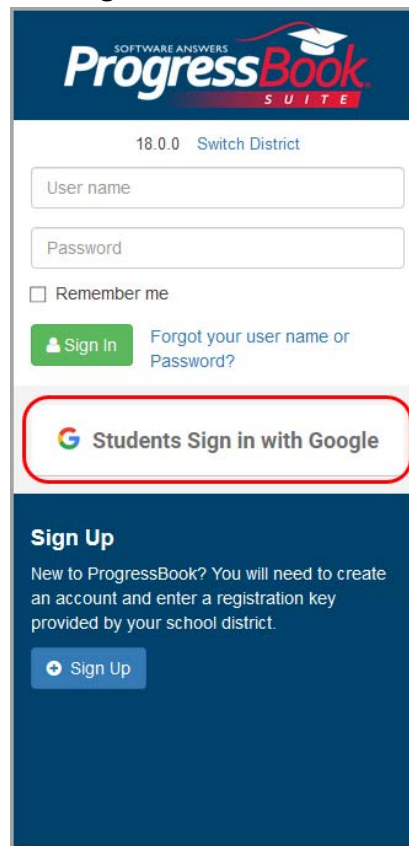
SOFTWARE ANSWERS
ProgressBook
SUITE

18.0.0 Switch District

User name

Password

Remember me

Sign In

Forgot your user name or Password?

G Students Sign in with Google

Sign Up

New to ProgressBook? You will need to create an account and enter a registration key provided by your school district.

Sign Up